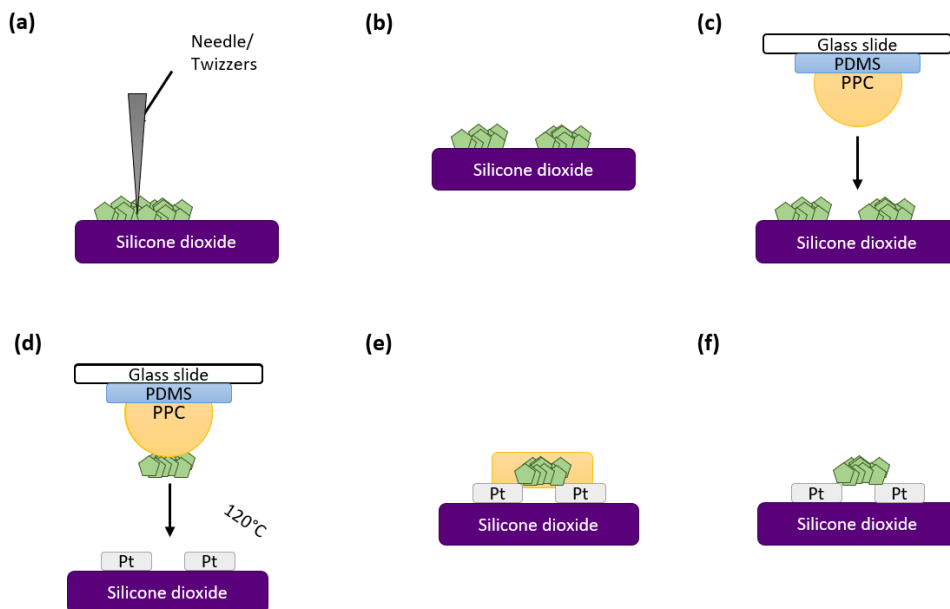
(a)

Needle/ Twizzers

Silicone dioxide

(b)

Silicone dioxide

(c)

Glass slide

PDMS

PPC

Silicone dioxide

(d)

Glass slide

PDMS

PPC

120°C

Pt Pt

Silicone dioxide

(e)

Pt Pt

Silicone dioxide

(f)

Pt Pt

Silicone dioxide